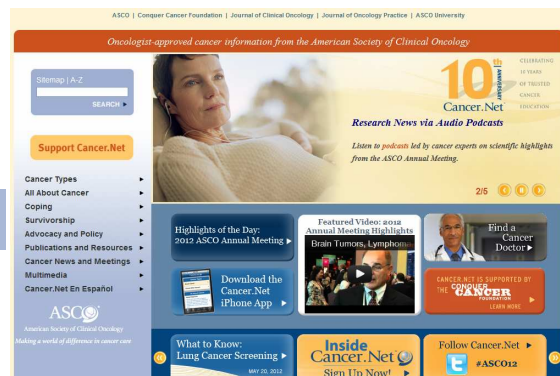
ASCO | Conquer Cancer Foundation | Journal of Clinical Oncology | Journal of Oncology Practice | ASCO University

Oncologist-approved cancer information from the American Society of Clinical Oncology

Sitemap | A-Z

SEARCH ▸

Support Cancer.Net

Cancer Types ▸
All About Cancer ▸
Coping ▸
Survivorship ▸
Advocacy and Policy ▸
Publications and Resources ▸
Cancer News and Meetings ▸
Multimedia ▸
Cancer.Net En Español ▸

ASCO

American Society of Clinical Oncology

Making a world of difference in cancer care

10th ANNIVERSARY

CELEBRATING 10 YEARS OF TRUSTED CANCER EDUCATION

Cancer.Net

Research News via Audio Podcasts

Listen to podcasts led by cancer experts on scientific highlights from the ASCO Annual Meeting.

2/5

Highlights of the Day: 2012 ASCO Annual Meeting ▸

Featured Video: 2012 Annual Meeting Highlights

Brain Tumors, Lymphoma

Find a Cancer Doctor ▸

Download the Cancer.Net iPhone App ▸

CANCER.NET IS SUPPORTED BY THE CONQUER CANCER FOUNDATION

LEARN MORE ▸

What to Know: Lung Cancer Screening ▸

MAY 20, 2012

Inside Cancer.Net

Sign Up Now! ▸

Follow Cancer.Net ▸

#ASCO12